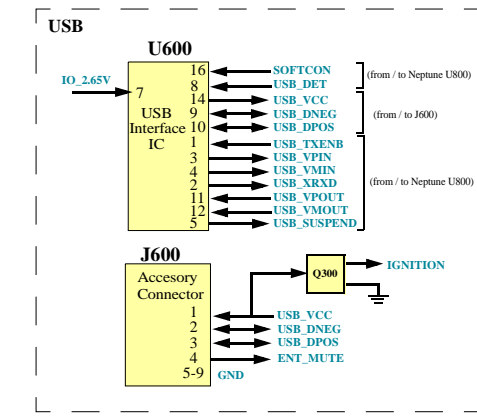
USB

U600

IO_2.65V

7

USB Interface IC

16
8
14
9
10
1
3
4
2
11
12
5

SOFTCON
USB_DET
USB_VCC
USB_DNEG
USB_DPOS
USB_TXENB
USB_VPIN
USB_VMIN
USB_XRXD
USB_VPOUT
USB_VMOUT
USB_SUSPEND

(from / to Neptune U800)

(from / to J600)

(from / to Neptune U800)

J600

Accesory Connector

1
2
3
4
5-9

Q300

IGNITION

USB_VCC
USB_DNEG
USB_DPOS
ENT_MUTE
GND